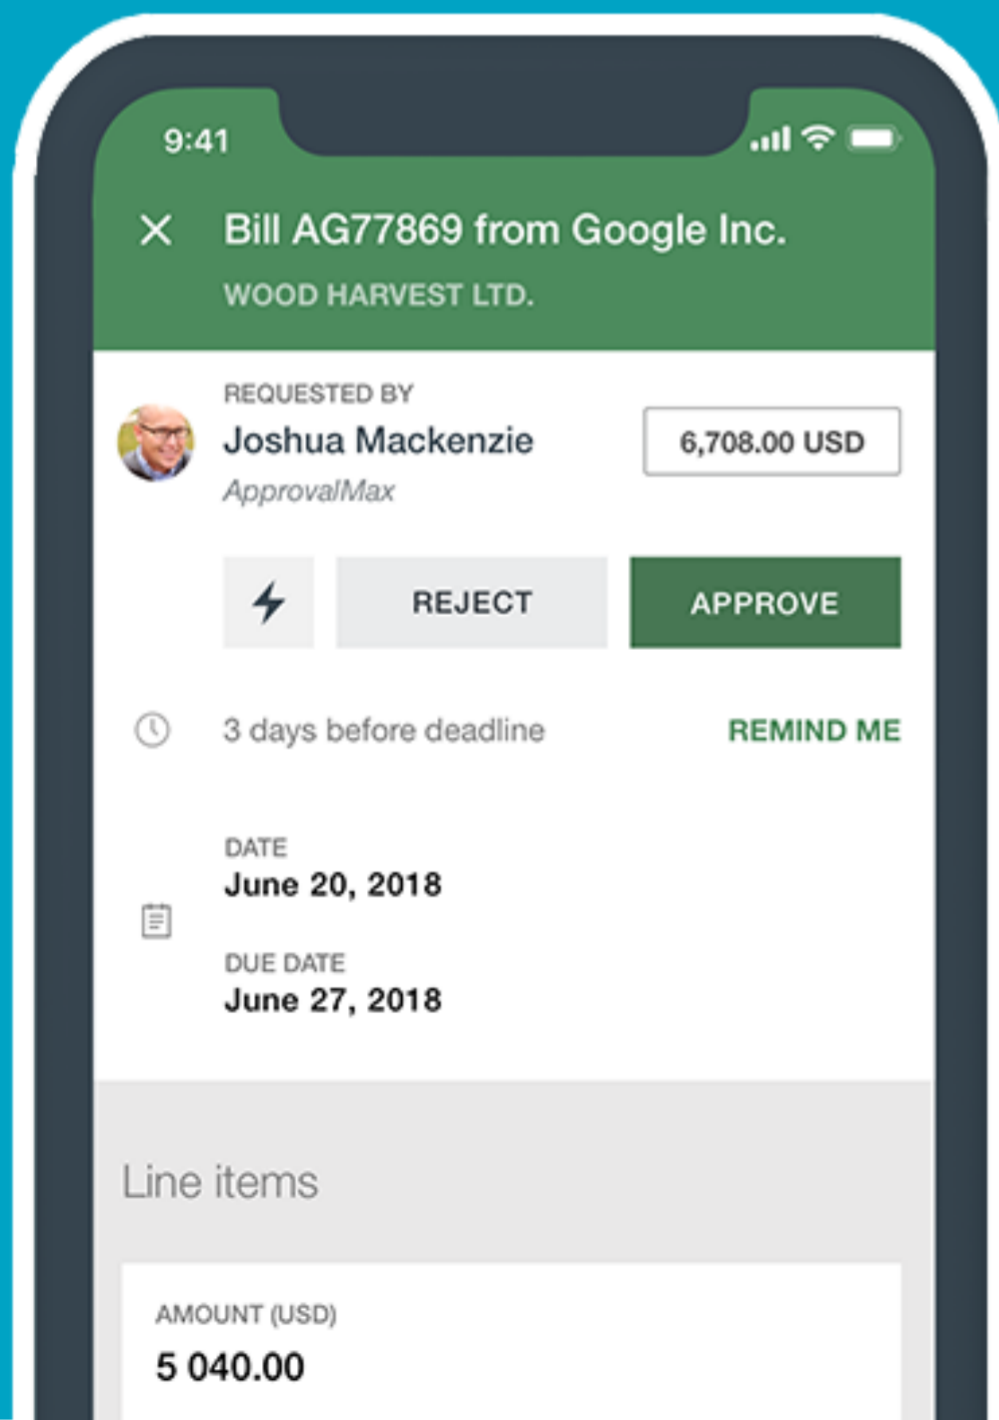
9:41

Bill AG77869 from Google Inc.
WOOD HARVEST LTD.

REQUESTED BY
Joshua Mackenzie
ApprovalMax

6,708.00 USD

REJECT
APPROVE

3 days before deadline
REMIND ME

DATE
June 20, 2018

DUE DATE
June 27, 2018

Line items

AMOUNT (USD)
5 040.00